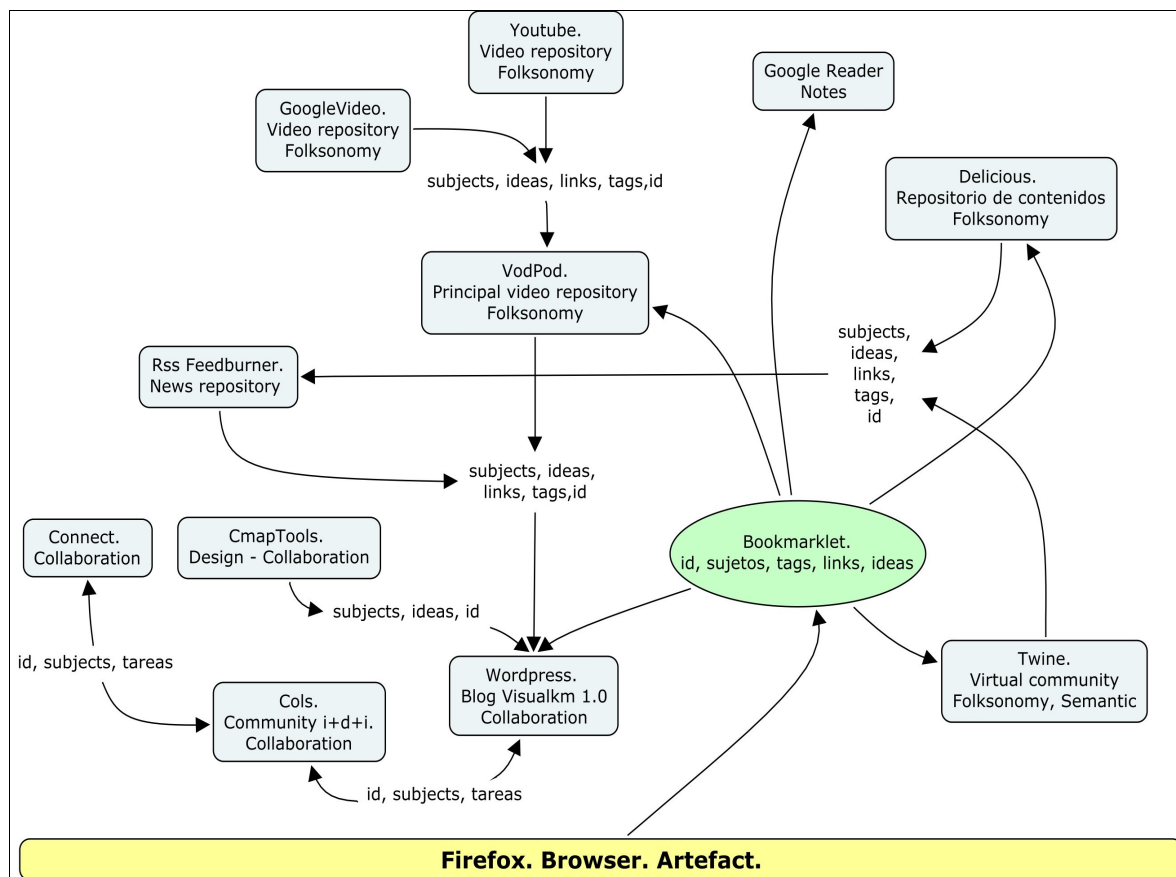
Youtube.
Video repository
Folksonomy

Google Reader
Notes

GoogleVideo.
Video repository
Folksonomy

subjects, ideas, links, tags,id

Delicious.
Repositorio de contenidos
Folksonomy

VodPod.
Principal video repository
Folksonomy

subjects,
ideas,
links,
tags,
id

Rss Feedburner.
News repository

subjects, ideas,
links, tags,id

Connect.
Collaboration

CmapTools.
Design - Collaboration

Bookmarklet.
id, sujetos, tags, links, ideas

subjects, ideas, id

id, subjects, tareas

Twine.
Virtual community
Folksonomy, Semantic

Cols.
Community i+d+i.
Collaboration

Wordpress.
Blog Visualkm 1.0
Collaboration

id, subjects, tareas

Firefox. Browser. Artefact.